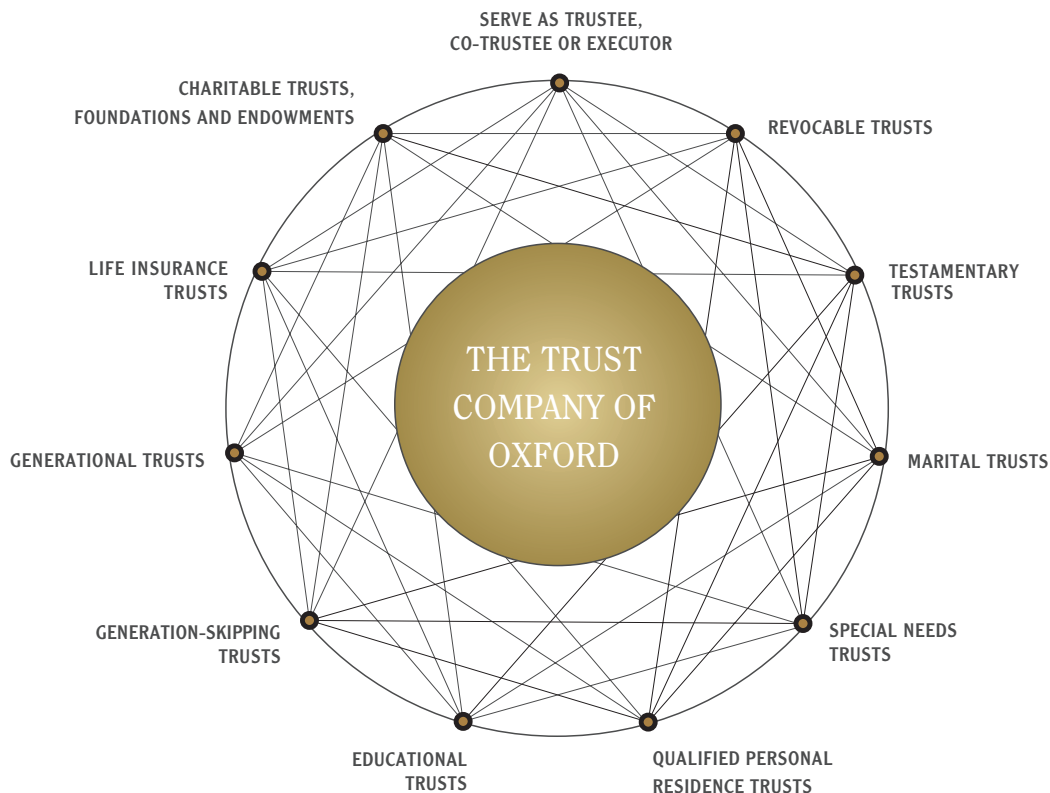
SERVE AS TRUSTEE, CO-TRUSTEE OR EXECUTOR

REVOCABLE TRUSTS

TESTAMENTARY TRUSTS

MARITAL TRUSTS

SPECIAL NEEDS TRUSTS

QUALIFIED PERSONAL RESIDENCE TRUSTS

EDUCATIONAL TRUSTS

GENERATION-SKIPPING TRUSTS

GENERATIONAL TRUSTS

LIFE INSURANCE TRUSTS

CHARITABLE TRUSTS, FOUNDATIONS AND ENDOWMENTS

THE TRUST COMPANY OF OXFORD